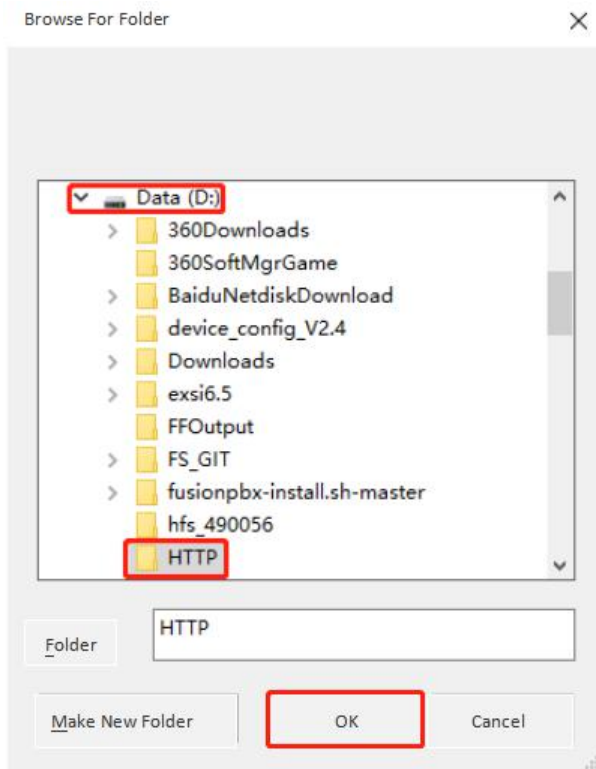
Browse For Folder

Data (D:)
360Downloads
360SoftMgrGame
BaiduNetdiskDownload
device_config_V2.4
Downloads
exsi6.5
FFOutput
FS_GIT
fusionpbx-install.sh-master
hfs_490056
HTTP

Folder
HTTP

Make New Folder
OK
Cancel